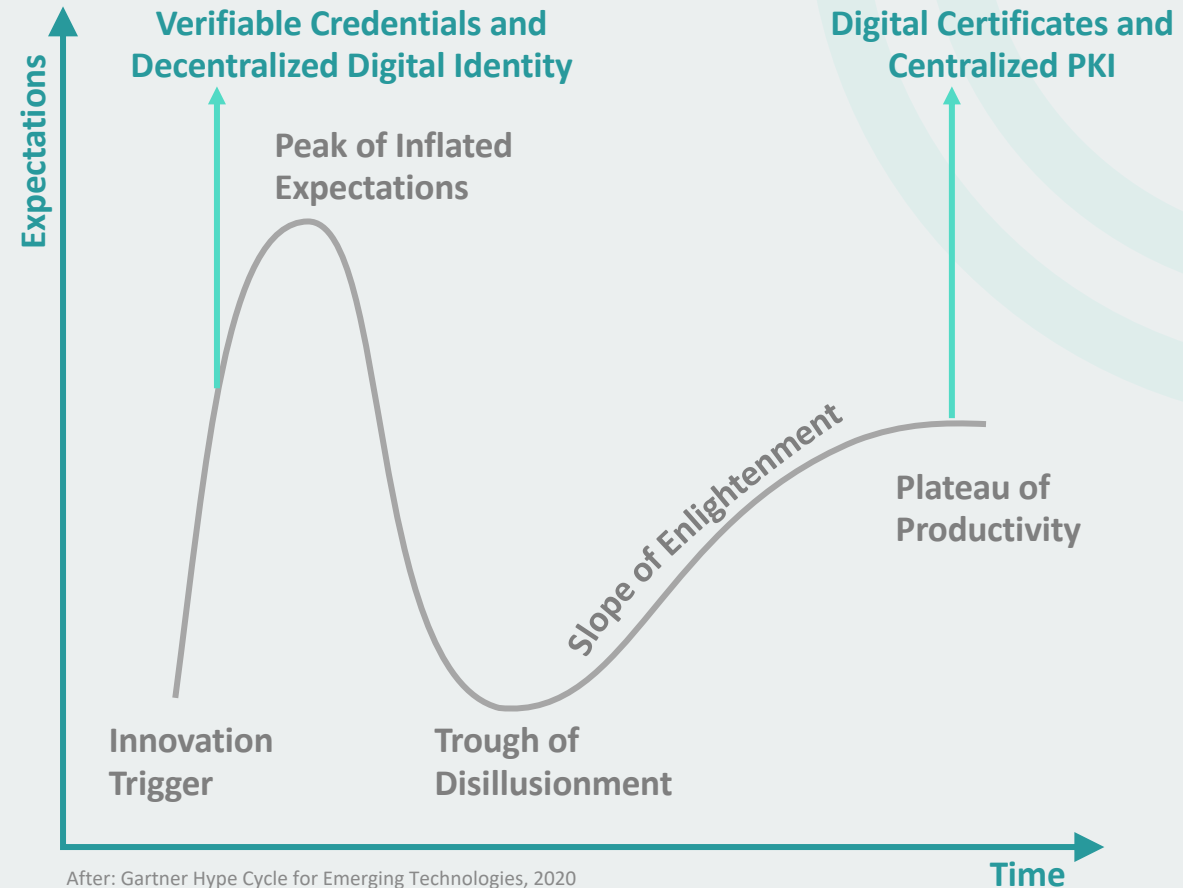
Expectations

Verifiable Credentials and Decentralized Digital Identity

Digital Certificates and Centralized PKI

Peak of Inflated Expectations

Slope of Enlightenment

Plateau of Productivity

Innovation Trigger

Trough of Disillusionment

After: Gartner Hype Cycle for Emerging Technologies, 2020

Time